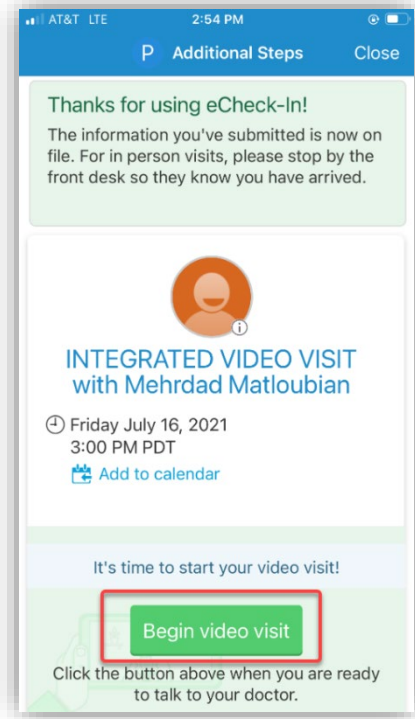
AT&T LTE 2:54 PM

P Additional Steps Close

Thanks for using eCheck-In!

The information you've submitted is now on file. For in person visits, please stop by the front desk so they know you have arrived.

INTEGRATED VIDEO VISIT with Mehrdad Matloubian

Friday July 16, 2021
3:00 PM PDT

Add to calendar

It's time to start your video visit!

Begin video visit

Click the button above when you are ready to talk to your doctor.